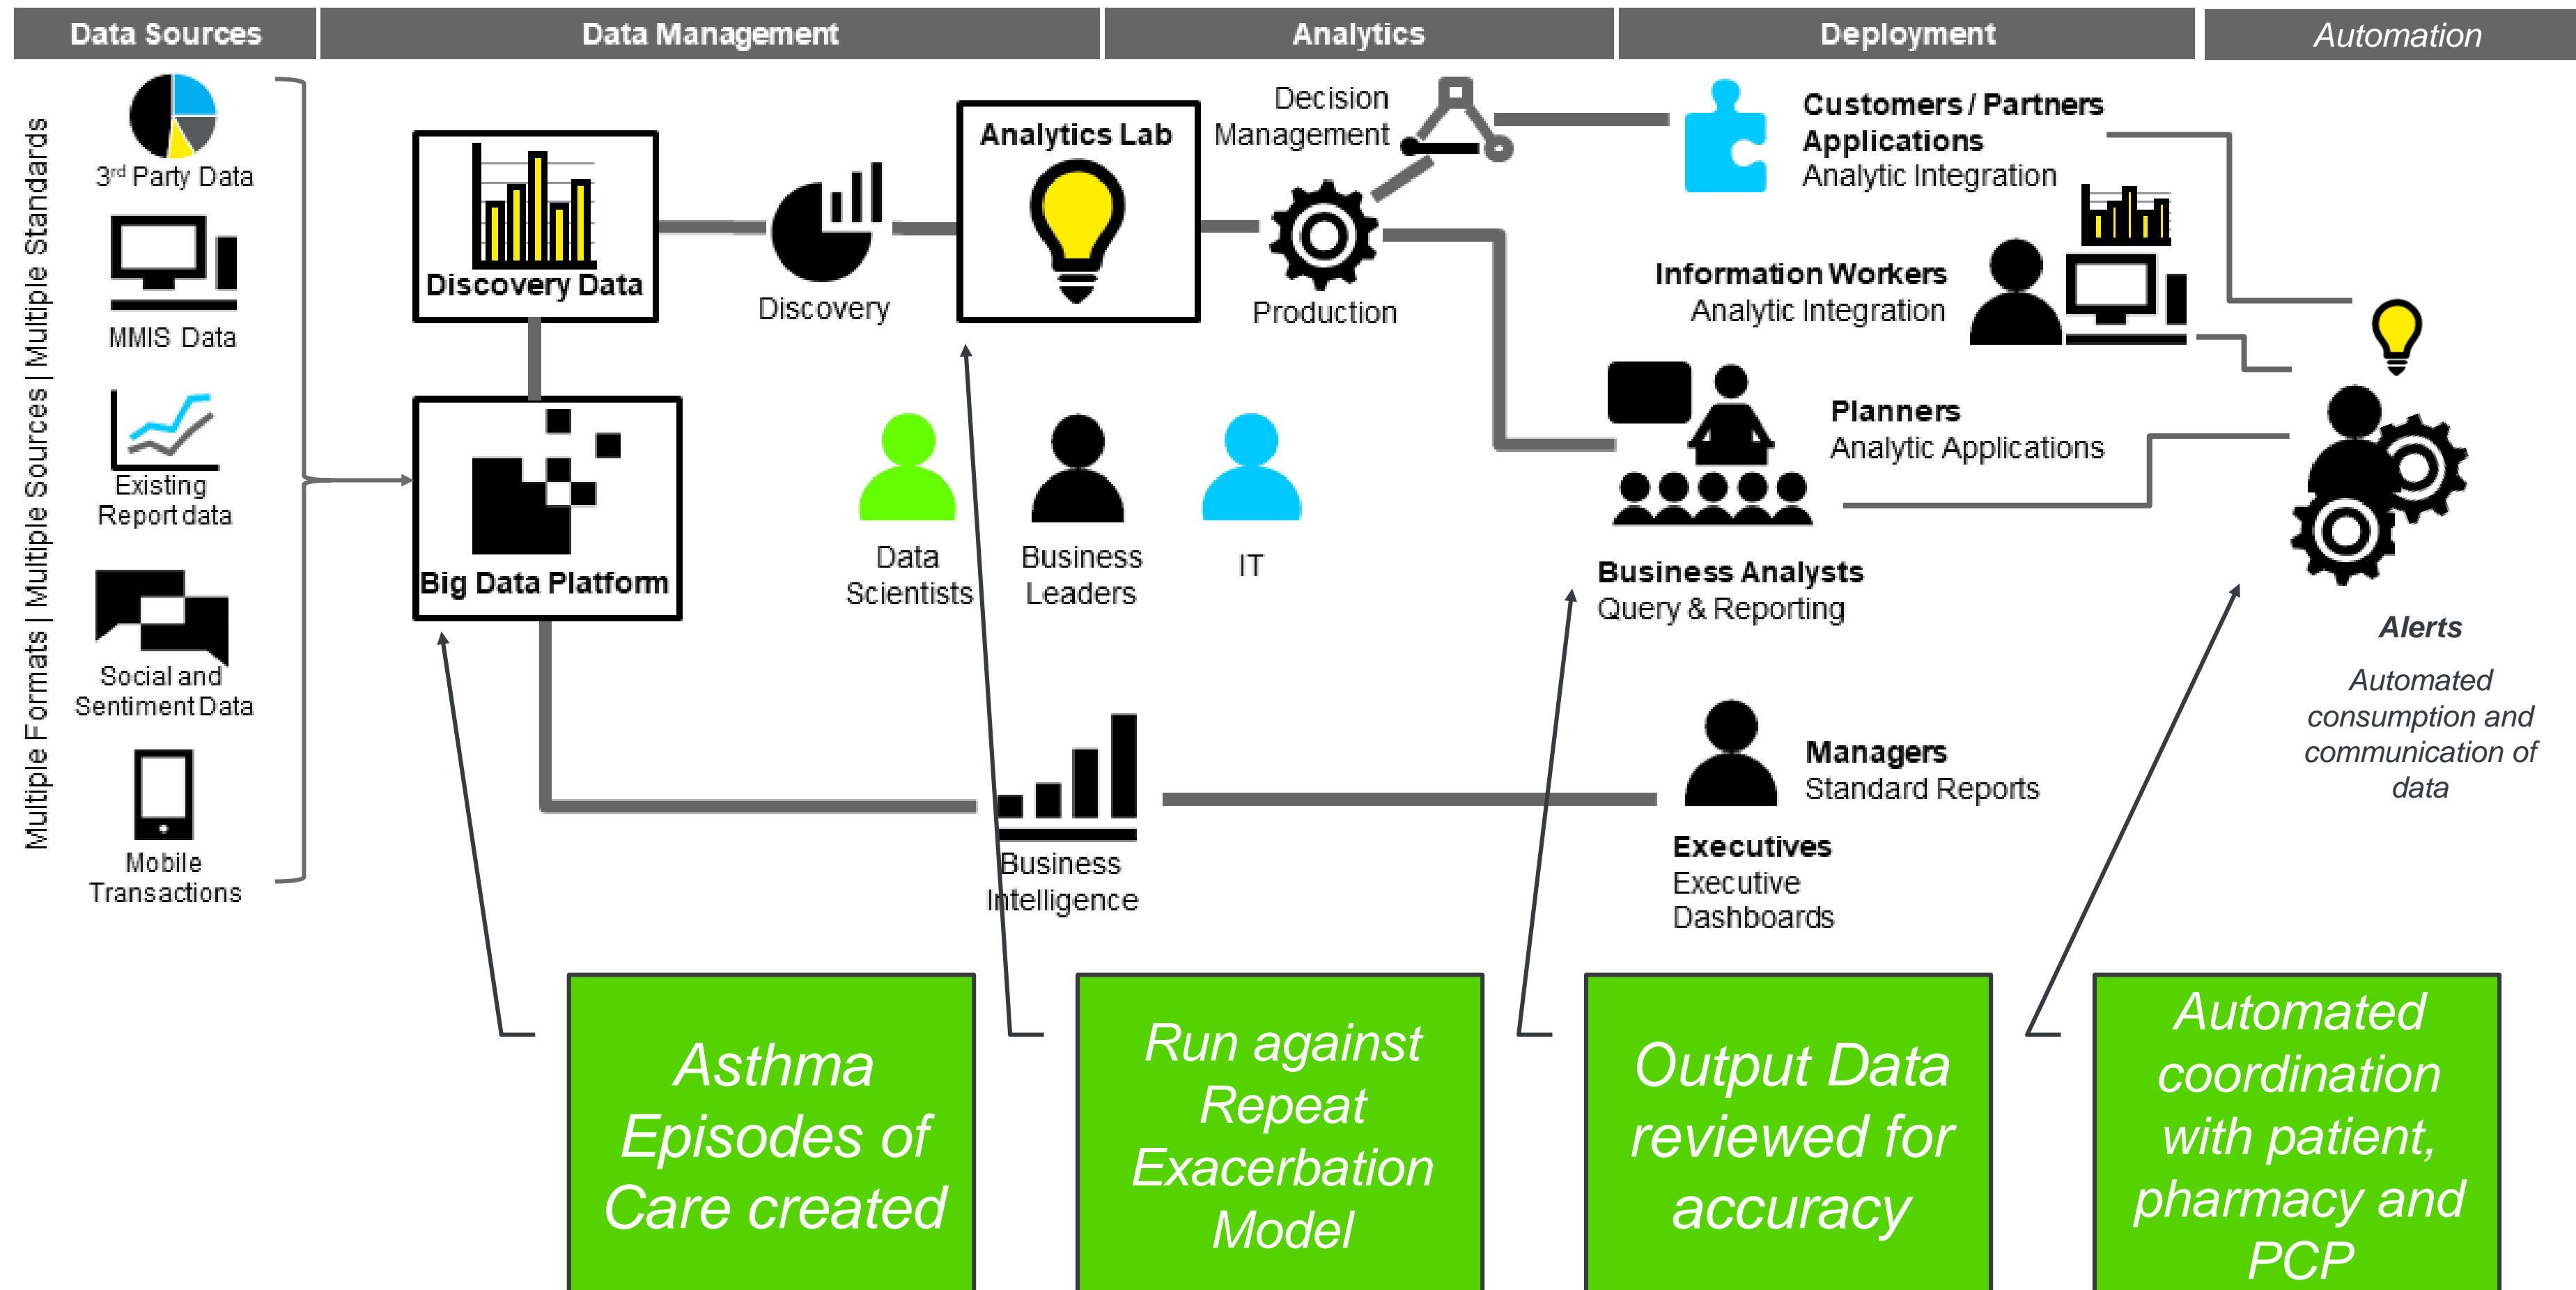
Data Sources | Data Management | Analytics | Deployment | Automation

Multiple Formats | Multiple Sources | Multiple Standards

3rd Party Data

MMIS Data

Existing Report data

Social and Sentiment Data

Mobile Transactions

Discovery Data

Big Data Platform

Discovery

Analytics Lab

Decision Management

Production

Data Scientists

Business Leaders

IT

Business Intelligence

Customers / Partners Applications
Analytic Integration

Information Workers
Analytic Integration

Planners
Analytic Applications

Business Analysts
Query & Reporting

Managers
Standard Reports

Executives
Executive Dashboards

Alerts

Automated consumption and communication of data

Asthma Episodes of Care created

Run against Repeat Exacerbation Model

Output Data reviewed for accuracy

Automated coordination with patient, pharmacy and PCP